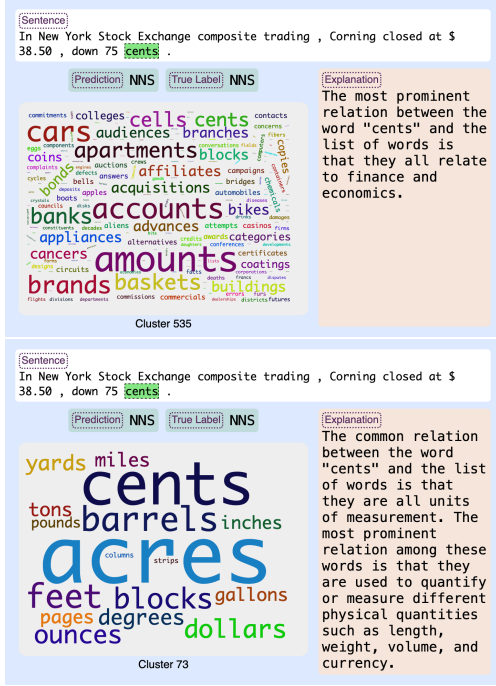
Sentence
In New York Stock Exchange composite trading , Corning closed at $ 38.50 , down 75 cents .

Prediction NNS True Label NNS

commitments colleges cells cents contacts concerns cars audiences branches apartments blocks copies coins affiliates acquisitions banks accounts bikes bonds advances appliances categories coatings cancers amounts buildings brands baskets certificates commissions commercials futures flights divisions departments eggs auctions answers boots apples bells defects deposits crews campaigns automobiles bridges chemicals alternatives attempts casinos awards conferences credits aliens decades circuits designs errors districts damages fibers

Cluster 535

Explanation
The most prominent relation between the word "cents" and the list of words is that they all relate to finance and economics.

Sentence
In New York Stock Exchange composite trading , Corning closed at $ 38.50 , down 75 cents .

Prediction NNS True Label NNS

yards miles cents tons pounds barrels inches acres columns strips feet blocks gallons pages degrees ounces dollars

Cluster 73

Explanation
The common relation between the word "cents" and the list of words is that they are all units of measurement. The most prominent relation among these words is that they are used to quantify or measure different physical quantities such as length, weight, volume, and currency.